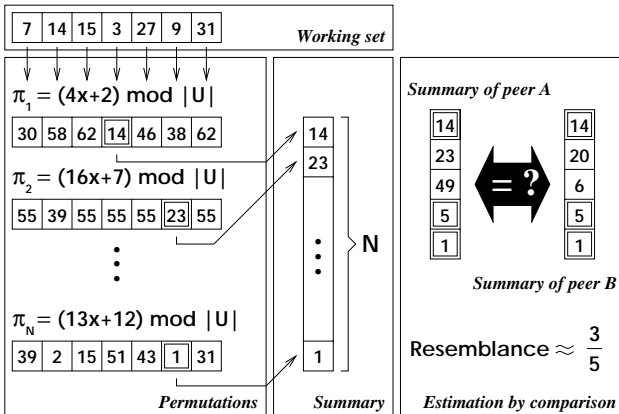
| 7 | 14 | 15 | 3 | 27 | 9 | 31 |
|---|---|---|---|---|---|---|

Working set

$\pi_1 = (4x+2) \bmod |U|$

| 30 | 58 | 62 | 14 | 46 | 38 | 62 |
|---|---|---|---|---|---|---|

$\pi_2 = (16x+7) \bmod |U|$

| 55 | 39 | 55 | 55 | 55 | 23 | 55 |
|---|---|---|---|---|---|---|

⋮

$\pi_N = (13x+12) \bmod |U|$

| 39 | 2 | 15 | 51 | 43 | 1 | 31 |
|---|---|---|---|---|---|---|

Permutations

14
23
⋮
1

N

Summary

Summary of peer A

| 14 |
|---|
| 23 |
| 49 |
| 5 |
| 1 |

= ?

| 14 |
|---|
| 20 |
| 6 |
| 5 |
| 1 |

Summary of peer B

Resemblance $\approx \frac{3}{5}$

Estimation by comparison